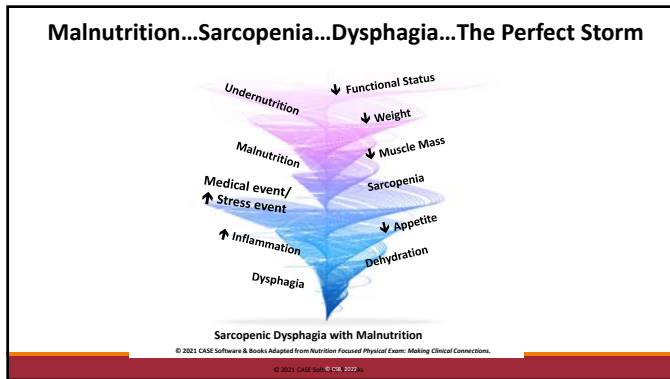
Malnutrition…Sarcopenia…Dysphagia…The Perfect Storm

Undernutrition

↓ Functional Status

↓ Weight

Malnutrition

↓ Muscle Mass

Medical event/ ↑ Stress event

Sarcopenia

↓ Appetite

↑ Inflammation

Dehydration

Dysphagia

Sarcopenic Dysphagia with Malnutrition

© 2021 CASE Software & Books Adapted from Nutrition Focused Physical Exam: Making Clinical Connections.

© 2021 CASE Soft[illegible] © CSB, 2022 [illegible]